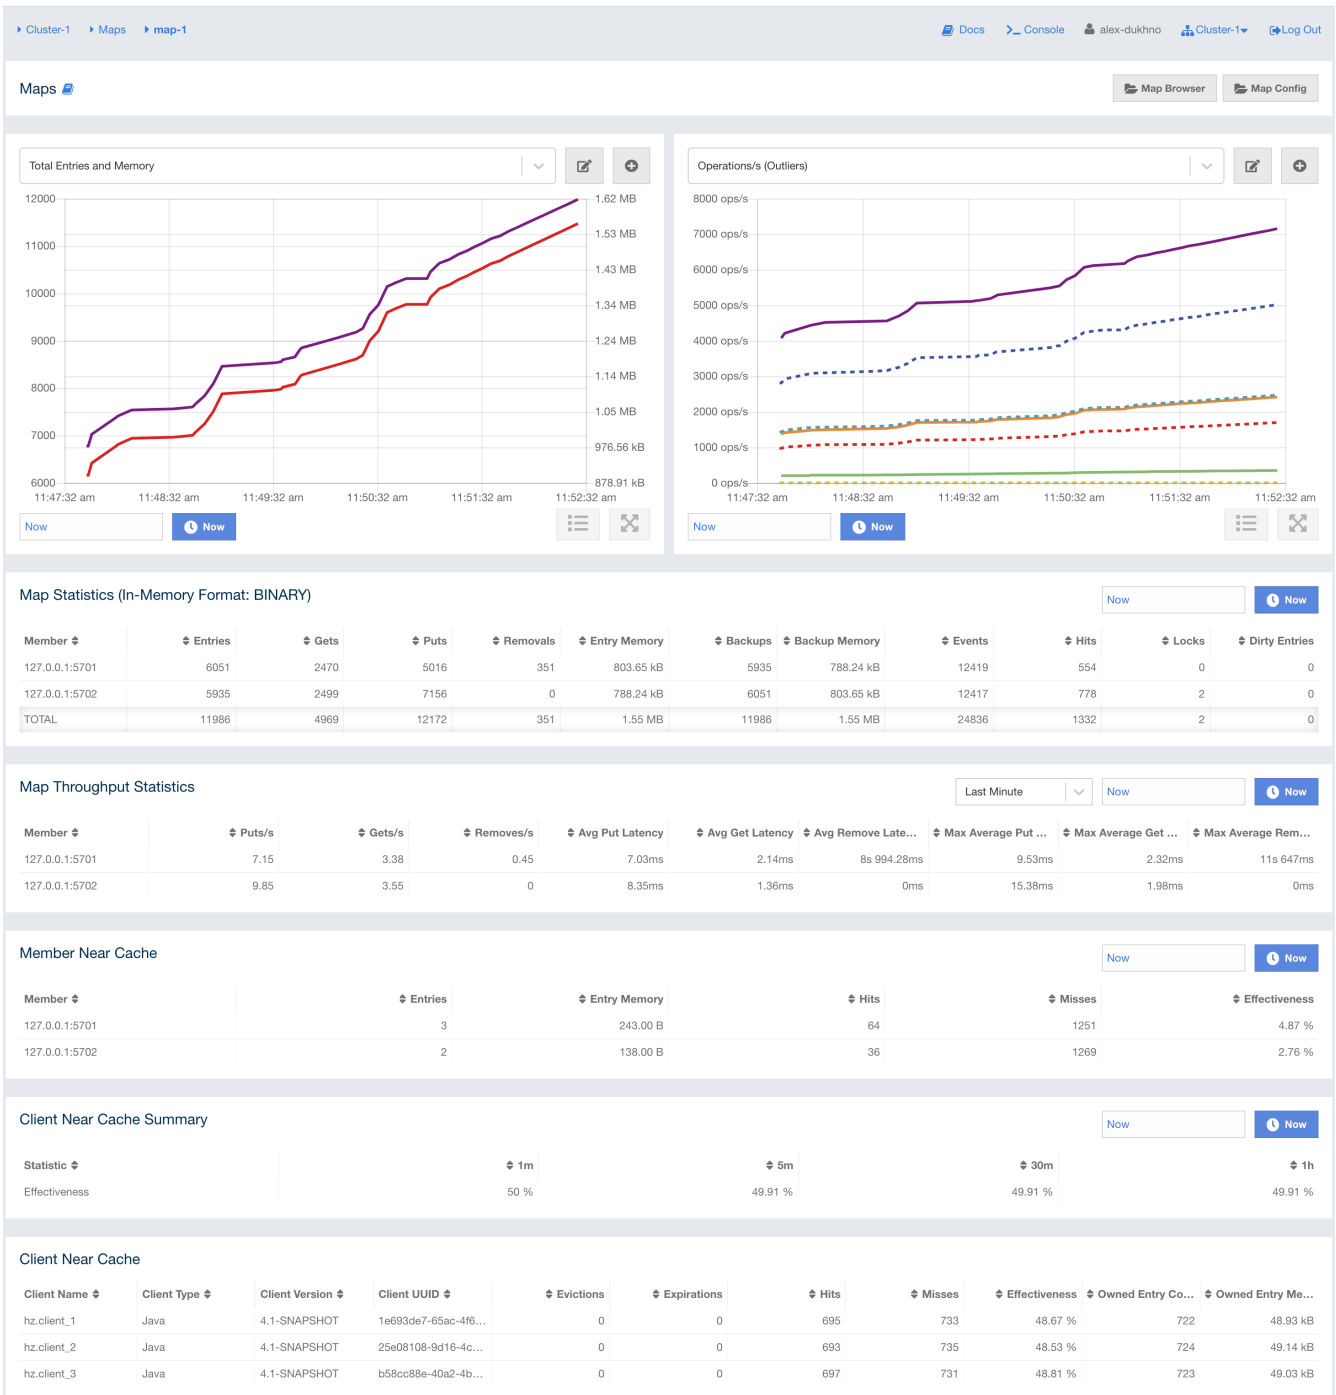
Cluster-1 Maps map-1

Docs Console alex-dukhno Cluster-1 Log Out

Maps

Map Browser Map Config

Total Entries and Memory

12000
11000
10000
9000
8000
7000
6000

1.62 MB
1.53 MB
1.43 MB
1.34 MB
1.24 MB
1.14 MB
1.05 MB
976.56 kB
878.91 kB

11:47:32 am 11:48:32 am 11:49:32 am 11:50:32 am 11:51:32 am 11:52:32 am

Now Now

Operations/s (Outliers)

8000 ops/s
7000 ops/s
6000 ops/s
5000 ops/s
4000 ops/s
3000 ops/s
2000 ops/s
1000 ops/s
0 ops/s

11:47:32 am 11:48:32 am 11:49:32 am 11:50:32 am 11:51:32 am 11:52:32 am

Now Now

Map Statistics (In-Memory Format: BINARY)

Now Now

| Member | Entries | Gets | Puts | Removals | Entry Memory | Backups | Backup Memory | Events | Hits | Locks | Dirty Entries |
|---|---|---|---|---|---|---|---|---|---|---|---|
| 127.0.0.1:5701 | 6051 | 2470 | 5016 | 351 | 803.65 kB | 5935 | 788.24 kB | 12419 | 554 | 0 | 0 |
| 127.0.0.1:5702 | 5935 | 2499 | 7156 | 0 | 788.24 kB | 6051 | 803.65 kB | 12417 | 778 | 2 | 0 |
| TOTAL | 11986 | 4969 | 12172 | 351 | 1.55 MB | 11986 | 1.55 MB | 24836 | 1332 | 2 | 0 |

Map Throughput Statistics

Last Minute Now Now

| Member | Puts/s | Gets/s | Removes/s | Avg Put Latency | Avg Get Latency | Avg Remove Late... | Max Average Put ... | Max Average Get ... | Max Average Rem... |
|---|---|---|---|---|---|---|---|---|---|
| 127.0.0.1:5701 | 7.15 | 3.38 | 0.45 | 7.03ms | 2.14ms | 8s 994.28ms | 9.53ms | 2.32ms | 11s 647ms |
| 127.0.0.1:5702 | 9.85 | 3.55 | 0 | 8.35ms | 1.36ms | 0ms | 15.38ms | 1.98ms | 0ms |

Member Near Cache

Now Now

| Member | Entries | Entry Memory | Hits | Misses | Effectiveness |
|---|---|---|---|---|---|
| 127.0.0.1:5701 | 3 | 243.00 B | 64 | 1251 | 4.87 % |
| 127.0.0.1:5702 | 2 | 138.00 B | 36 | 1269 | 2.76 % |

Client Near Cache Summary

Now Now

| Statistic | 1m | 5m | 30m | 1h |
|---|---|---|---|---|
| Effectiveness | 50 % | 49.91 % | 49.91 % | 49.91 % |

Client Near Cache

| Client Name | Client Type | Client Version | Client UUID | Evictions | Expirations | Hits | Misses | Effectiveness | Owned Entry Co... | Owned Entry Me... |
|---|---|---|---|---|---|---|---|---|---|---|
| hz.client_1 | Java | 4.1-SNAPSHOT | 1e693de7-65ac-4f6... | 0 | 0 | 695 | 733 | 48.67 % | 722 | 48.93 kB |
| hz.client_2 | Java | 4.1-SNAPSHOT | 25e08108-9d16-4c... | 0 | 0 | 693 | 735 | 48.53 % | 724 | 49.14 kB |
| hz.client_3 | Java | 4.1-SNAPSHOT | b58cc88e-40a2-4b... | 0 | 0 | 697 | 731 | 48.81 % | 723 | 49.03 kB |